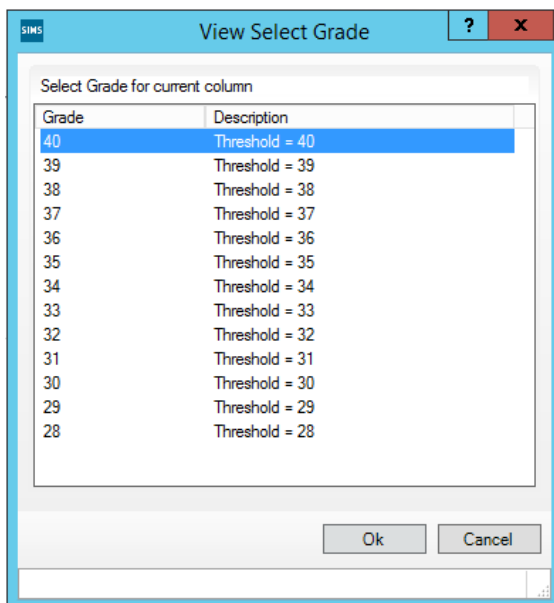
SIMS View Select Grade ? x

Select Grade for current column

| Grade | Description |
|---|---|
| 40 | Threshold = 40 |
| 39 | Threshold = 39 |
| 38 | Threshold = 38 |
| 37 | Threshold = 37 |
| 36 | Threshold = 36 |
| 35 | Threshold = 35 |
| 34 | Threshold = 34 |
| 33 | Threshold = 33 |
| 32 | Threshold = 32 |
| 31 | Threshold = 31 |
| 30 | Threshold = 30 |
| 29 | Threshold = 29 |
| 28 | Threshold = 28 |

Ok Cancel